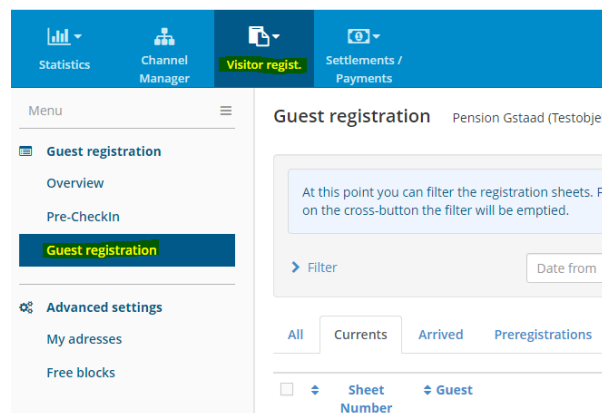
Statistics

Channel Manager

Visitor regist.

Settlements / Payments

Menu

Guest registration

Overview

Pre-CheckIn

Guest registration

Advanced settings

My adresses

Free blocks

Guest registration Pension Gstaad (Testobje

At this point you can filter the registration sheets. F on the cross-button the filter will be emptied.

Filter

Date from

All Currents Arrived Preregistrations

Sheet Number

Guest